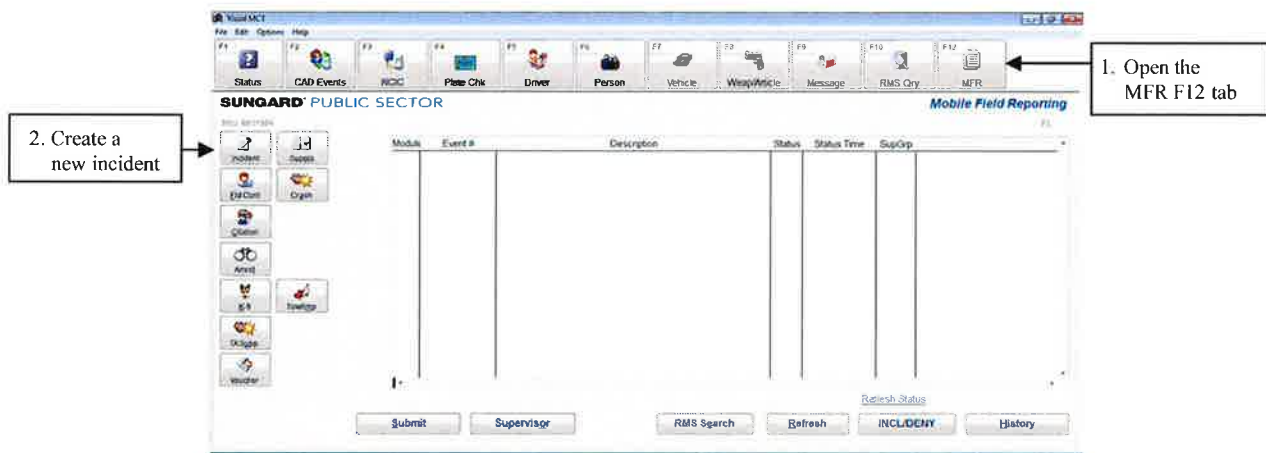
Visual MCT
File Edit Options Help

F1 Status
F2 CAD Events
F3 NCIC
F4 Plate Chk
F5 Driver
F6 Person
F7 Vehicle
F8 Weap/Article
F9 Message
F10 RMS Qry
F12 MFR

1. Open the MFR F12 tab

SUNGARD PUBLIC SECTOR
Mobile Field Reporting

2. Create a new incident

Incident
Supple
Fld Cont
Crash
Citation
Arrest
K-9
Towlmp
TkSupp
Voucher

| Module | Event # | Description | Status | Status Time | SupGrp |
|---|---|---|---|---|---|

Refresh Status

Submit
Supervisor
RMS Search
Refresh
INCL/DENY
History